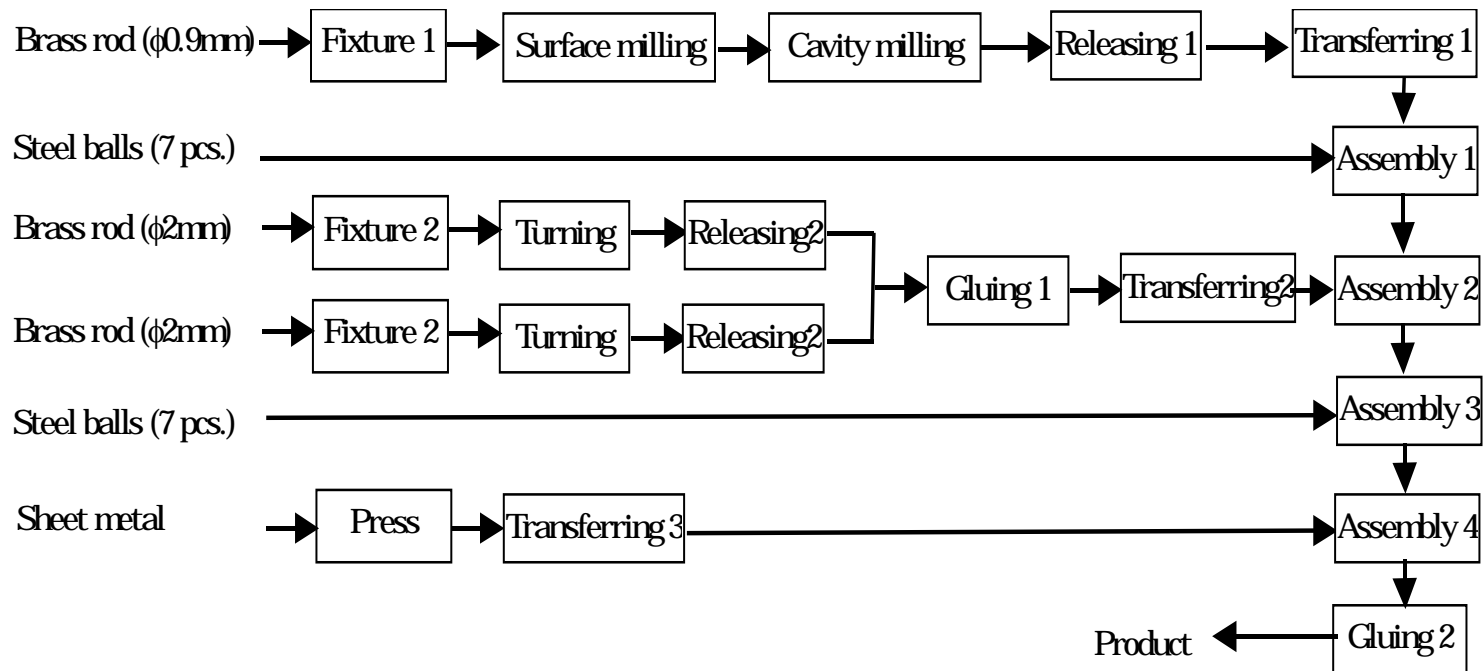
Brass rod ($\phi$0.9mm) Fixture 1 Surface milling Cavity milling Releasing 1 Transferring 1

Steel balls (7 pcs.) Assembly 1

Brass rod ($\phi$2mm) Fixture 2 Turning Releasing2

Gluing 1 Transferring2 Assembly 2

Brass rod ($\phi$2mm) Fixture 2 Turning Releasing2

Steel balls (7 pcs.) Assembly 3

Sheet metal Press Transferring 3 Assembly 4

Product Gluing 2